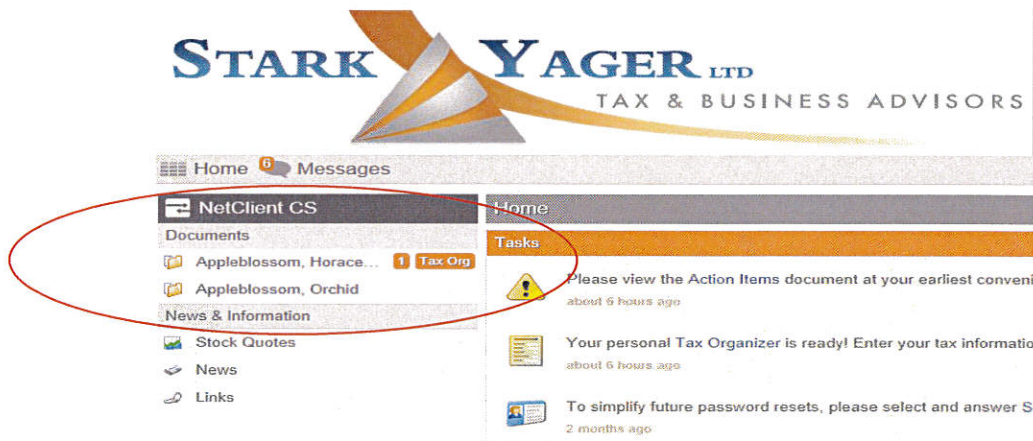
STARK YAGER LTD
TAX & BUSINESS ADVISORS

Home 6 Messages

NetClient CS
Documents
Appleblossom, Horace... 1 Tax Org
Appleblossom, Orchid
News & Information
Stock Quotes
News
Links

Home
Tasks
Please view the Action Items document at your earliest conveni
about 6 hours ago

Your personal Tax Organizer is ready! Enter your tax informatio
about 6 hours ago

To simplify future password resets, please select and answer S
2 months ago